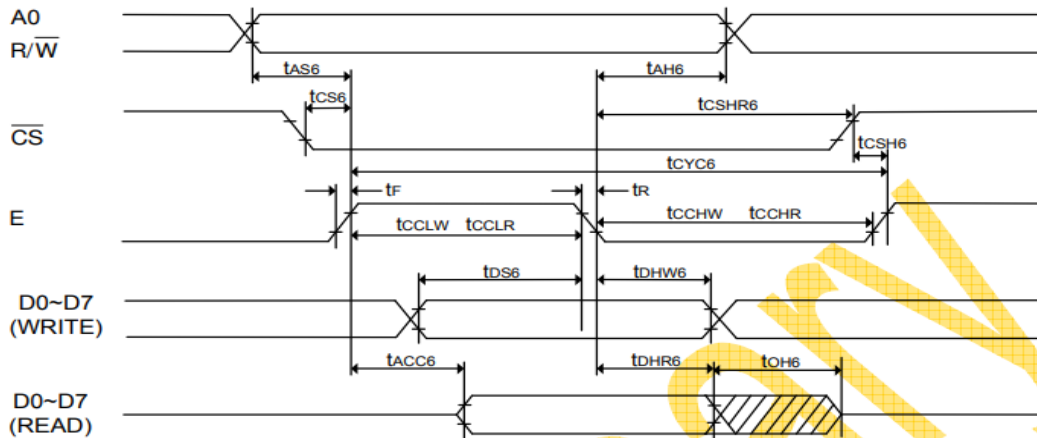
A0
$R/\overline{W}$

$t_{AS6}$
$t_{AH6}$
$t_{CS6}$
$t_{CSHR6}$
$\overline{CS}$
$t_{CSH6}$
$t_{CYC6}$
$t_F$
$t_R$
E
$t_{CCLW}$ $t_{CCLR}$
$t_{CCHW}$ $t_{CCHR}$
$t_{DS6}$
$t_{DHW6}$
D0~D7
(WRITE)
$t_{ACC6}$
$t_{DHR6}$
$t_{OH6}$
D0~D7
(READ)